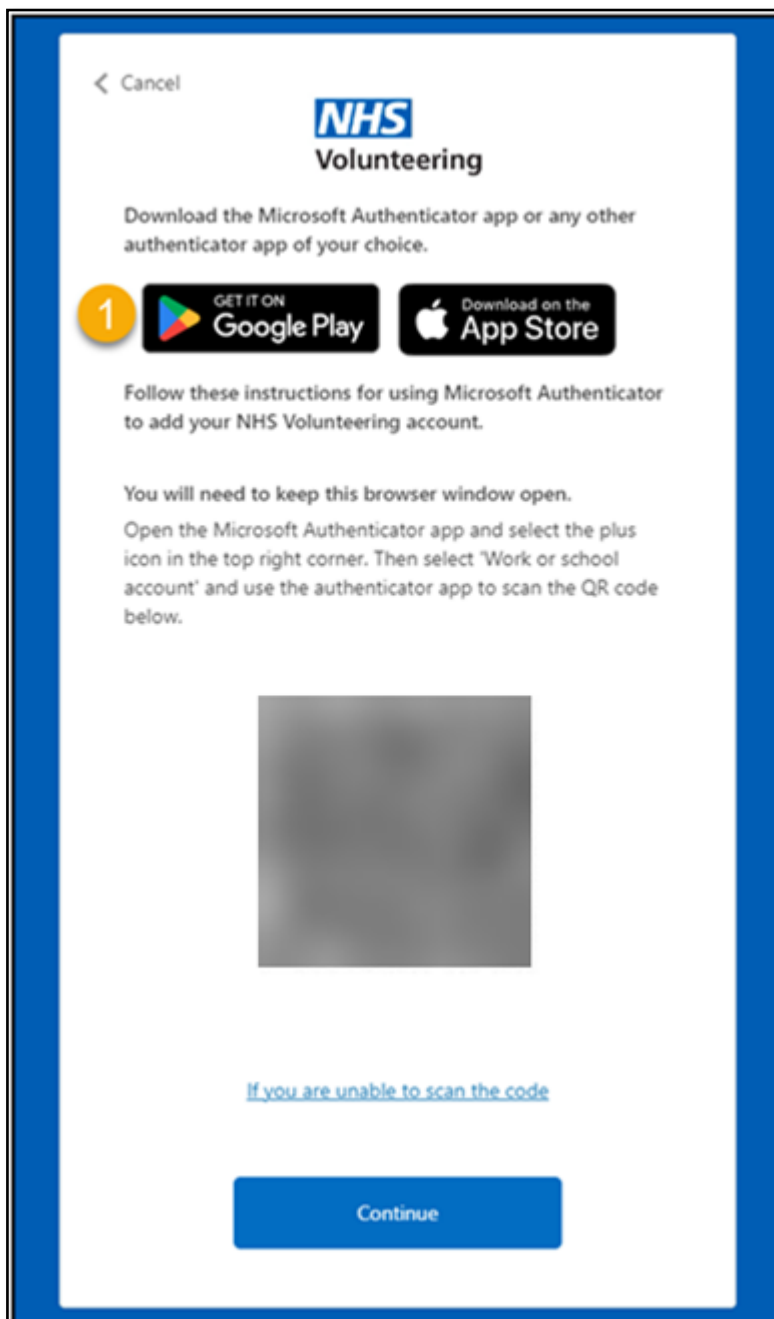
< Cancel

NHS
Volunteering

Download the Microsoft Authenticator app or any other authenticator app of your choice.

1 GET IT ON Google Play

Download on the App Store

Follow these instructions for using Microsoft Authenticator to add your NHS Volunteering account.

You will need to keep this browser window open.

Open the Microsoft Authenticator app and select the plus icon in the top right corner. Then select 'Work or school account' and use the authenticator app to scan the QR code below.

If you are unable to scan the code

Continue